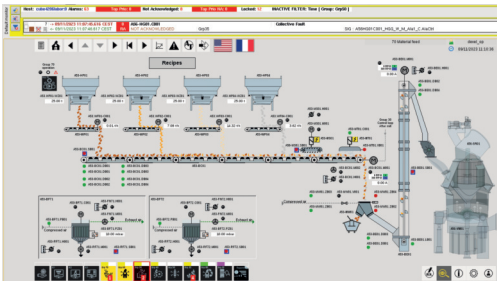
Host: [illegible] Alarms: 42 | Top Prio: 6 | Not Acknowledged: 8 | Top Prio NA: 3 | Locked: 11 | INACTIVE FILTER: Time (Group: Grp03)

T 09/11/2023 11:07:46.876 CEST | 406-WG01.CB01 | Collective Fault
09/11/2023 11:07:46.817 CEST | NOT ACKNOWLEDGED | Grp38 | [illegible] | A5WH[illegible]_HSS_R_H_AW_C.FACTF

Recipes

09/11/2023 11:10:34

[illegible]